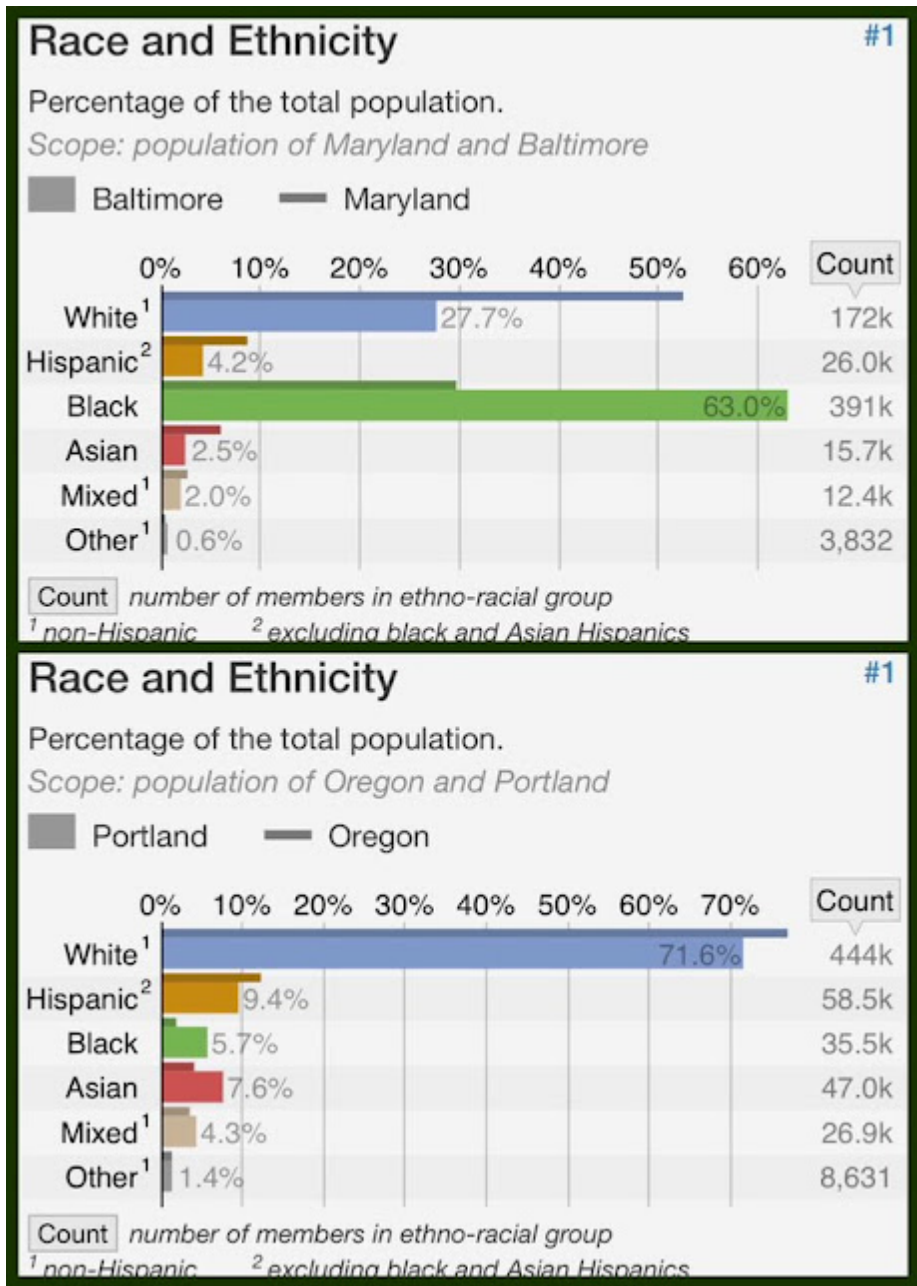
Race and Ethnicity #1

Percentage of the total population.

Scope: population of Maryland and Baltimore

Baltimore Maryland

| | 0% 10% 20% 30% 40% 50% 60% | Count |
|---|---|---|
| White$^1$ | 27.7% | 172k |
| Hispanic$^2$ | 4.2% | 26.0k |
| Black | 63.0% | 391k |
| Asian | 2.5% | 15.7k |
| Mixed$^1$ | 2.0% | 12.4k |
| Other$^1$ | 0.6% | 3,832 |

Count number of members in ethno-racial group

$^1$ non-Hispanic $^2$ excluding black and Asian Hispanics

Race and Ethnicity #1

Percentage of the total population.

Scope: population of Oregon and Portland

Portland Oregon

| | 0% 10% 20% 30% 40% 50% 60% 70% | Count |
|---|---|---|
| White$^1$ | 71.6% | 444k |
| Hispanic$^2$ | 9.4% | 58.5k |
| Black | 5.7% | 35.5k |
| Asian | 7.6% | 47.0k |
| Mixed$^1$ | 4.3% | 26.9k |
| Other$^1$ | 1.4% | 8,631 |

Count number of members in ethno-racial group

$^1$ non-Hispanic $^2$ excluding black and Asian Hispanics